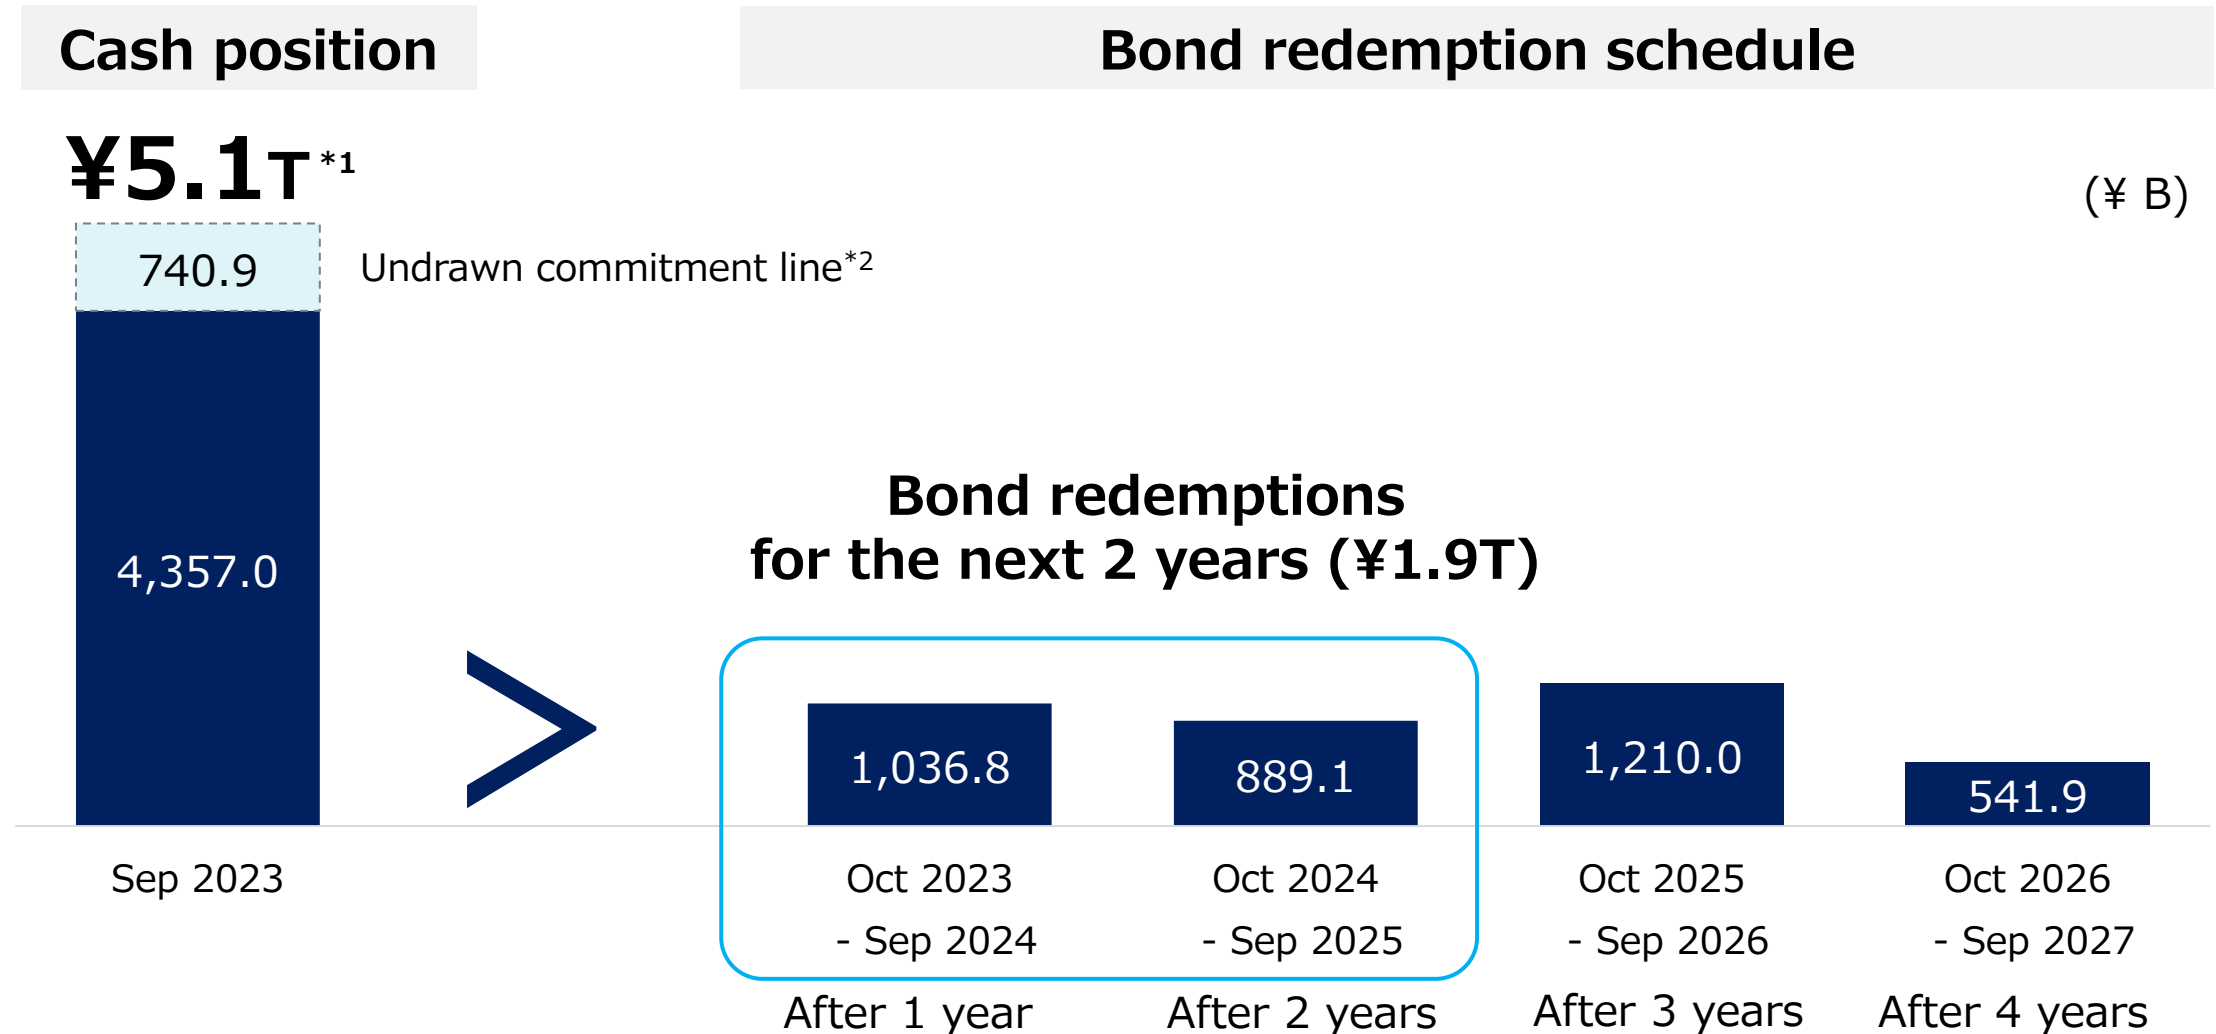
Cash position

Bond redemption schedule

¥5.1T *1

(¥ B)

740.9

Undrawn commitment line*2

4,357.0

Bond redemptions for the next 2 years (¥1.9T)

1,036.8

889.1

1,210.0

541.9

Sep 2023

Oct 2023 - Sep 2024

Oct 2024 - Sep 2025

Oct 2025 - Sep 2026

Oct 2026 - Sep 2027

After 1 year

After 2 years

After 3 years

After 4 years